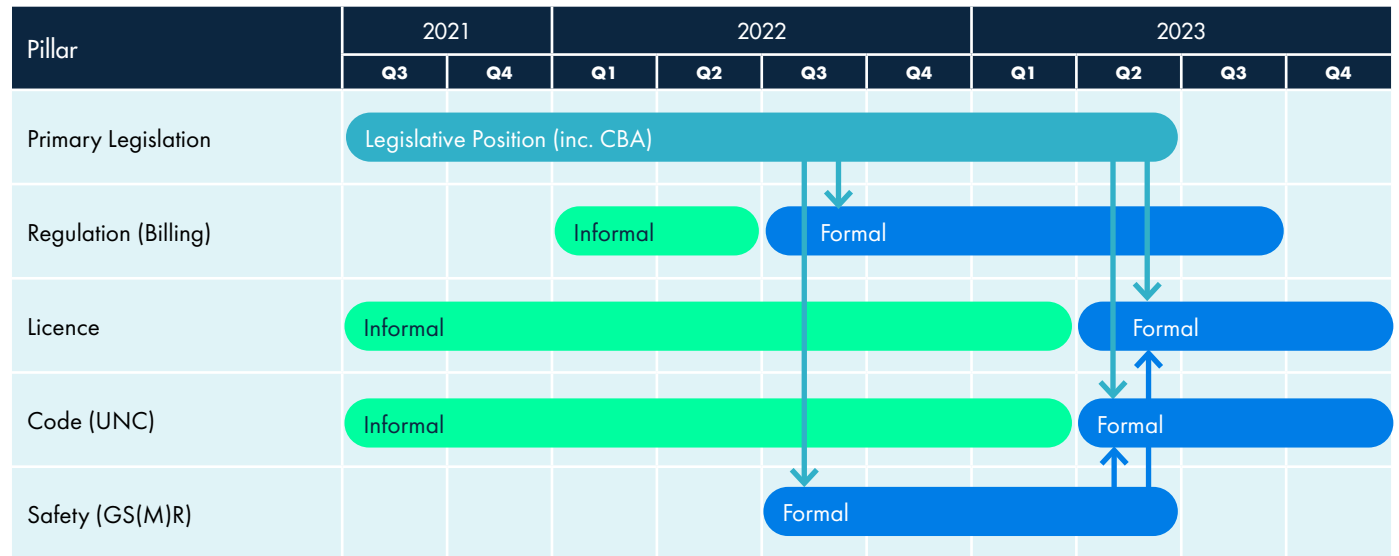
| Pillar | 2021 Q3 | 2021 Q4 | 2022 Q1 | 2022 Q2 | 2022 Q3 | 2022 Q4 | 2023 Q1 | 2023 Q2 | 2023 Q3 | 2023 Q4 |
|---|---|---|---|---|---|---|---|---|---|---|
| Primary Legislation | Legislative Position (inc. CBA) | | | | | | | | | |
| Regulation (Billing) | | | Informal | | Formal | | | | | |
| Licence | Informal | | | | | | | Formal | | |
| Code (UNC) | Informal | | | | | | | Formal | | |
| Safety (GS(M)R) | | | | | Formal | | | | | |